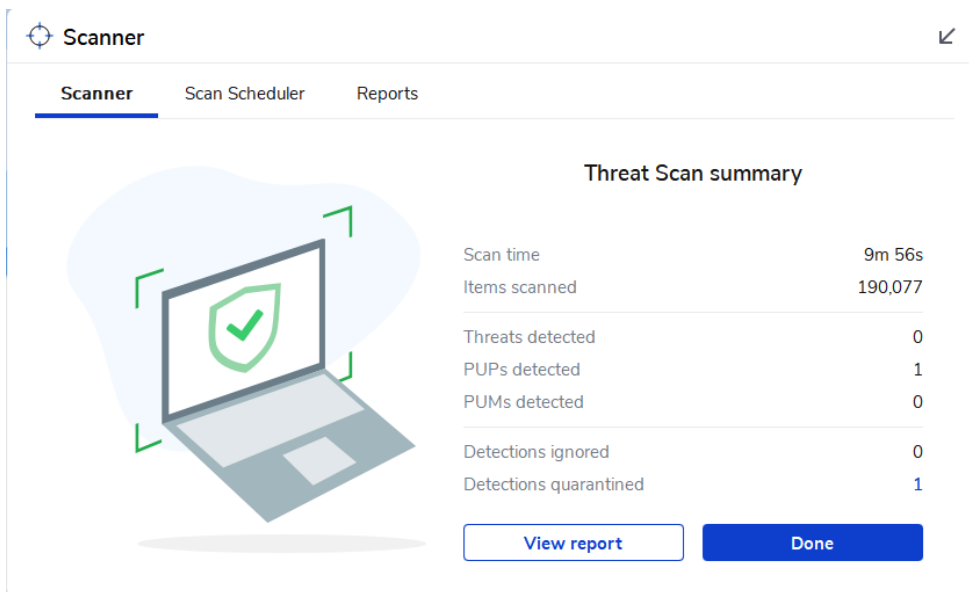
Scanner

Scanner Scan Scheduler Reports

Threat Scan summary

| | |
|---|---|
| Scan time | 9m 56s |
| Items scanned | 190,077 |
| Threats detected | 0 |
| PUPs detected | 1 |
| PUMs detected | 0 |
| Detections ignored | 0 |
| Detections quarantined | 1 |

View report

Done